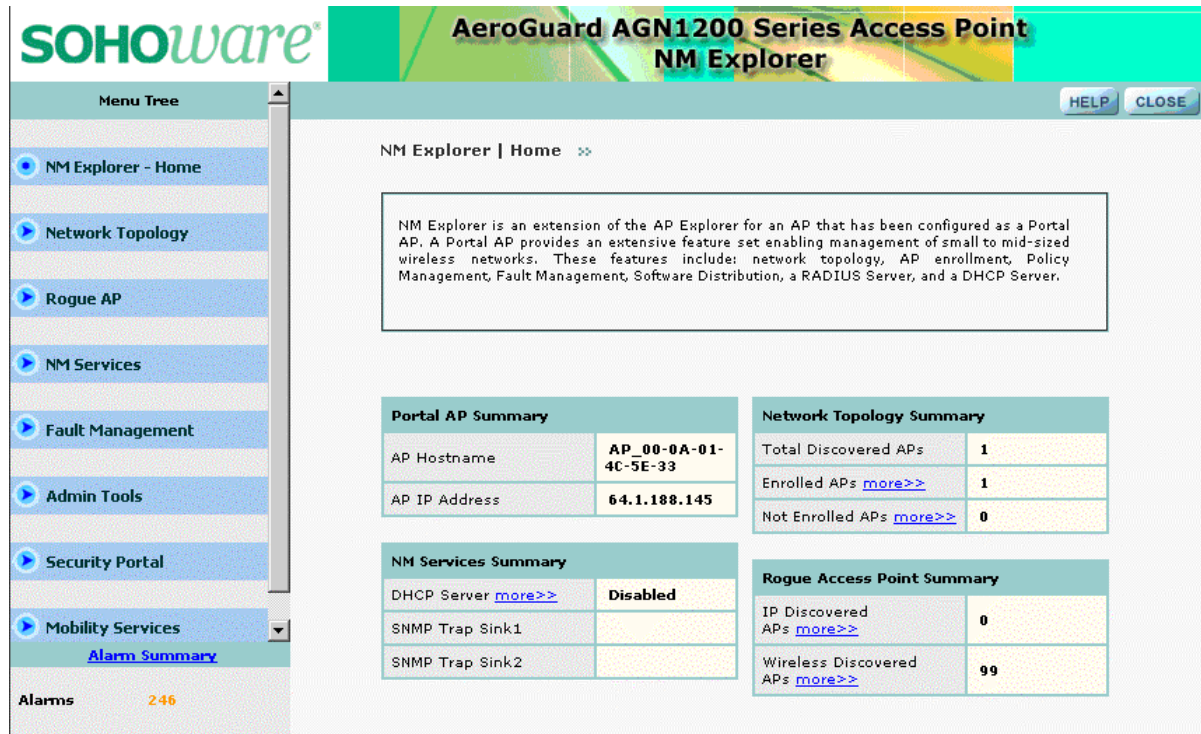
SOHOware®

AeroGuard AGN1200 Series Access Point
NM Explorer

Menu Tree

HELP CLOSE

NM Explorer - Home

Network Topology

Rogue AP

NM Services

Fault Management

Admin Tools

Security Portal

Mobility Services

Alarm Summary

Alarms 246

NM Explorer | Home »

NM Explorer is an extension of the AP Explorer for an AP that has been configured as a Portal AP. A Portal AP provides an extensive feature set enabling management of small to mid-sized wireless networks. These features include: network topology, AP enrollment, Policy Management, Fault Management, Software Distribution, a RADIUS Server, and a DHCP Server.

| Portal AP Summary | |
|---|---|
| AP Hostname | AP_00-0A-01-4C-5E-33 |
| AP IP Address | 64.1.188.145 |

| NM Services Summary | |
|---|---|
| DHCP Server more>> | Disabled |
| SNMP Trap Sink1 | |
| SNMP Trap Sink2 | |

| Network Topology Summary | |
|---|---|
| Total Discovered APs | 1 |
| Enrolled APs more>> | 1 |
| Not Enrolled APs more>> | 0 |

| Rogue Access Point Summary | |
|---|---|
| IP Discovered APs more>> | 0 |
| Wireless Discovered APs more>> | 99 |